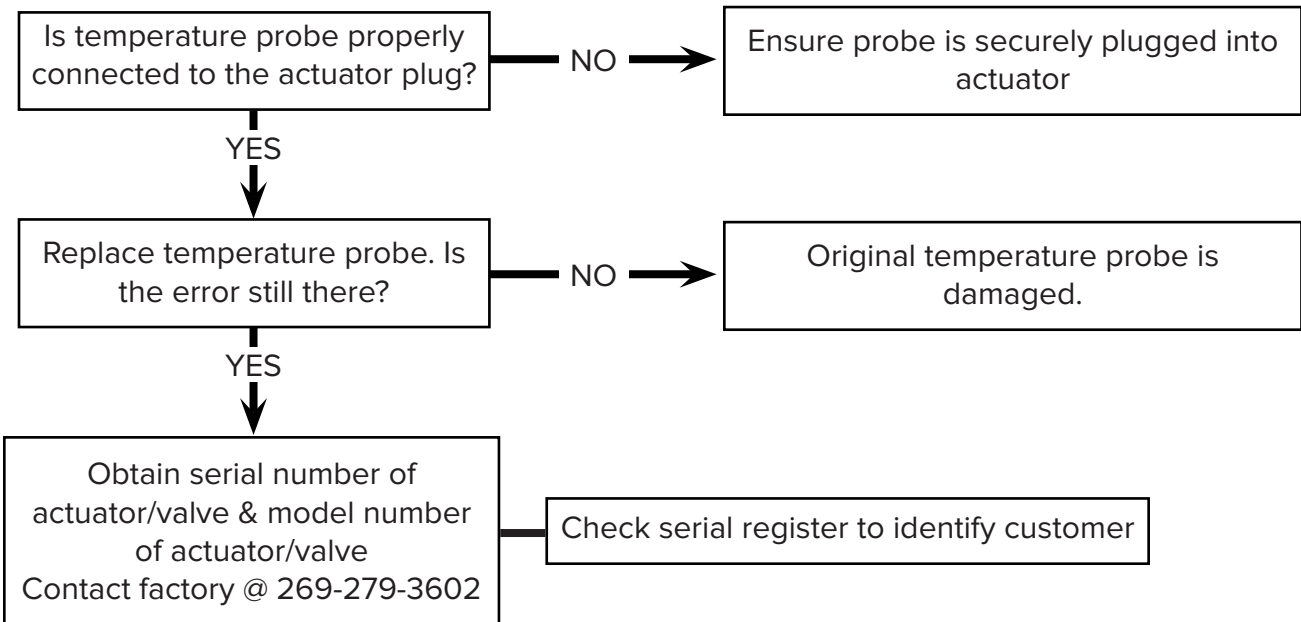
Is temperature probe properly connected to the actuator plug?

NO

Ensure probe is securely plugged into actuator

YES

Replace temperature probe. Is the error still there?

NO

Original temperature probe is damaged.

YES

Obtain serial number of actuator/valve & model number of actuator/valve
Contact factory @ 269-279-3602

Check serial register to identify customer